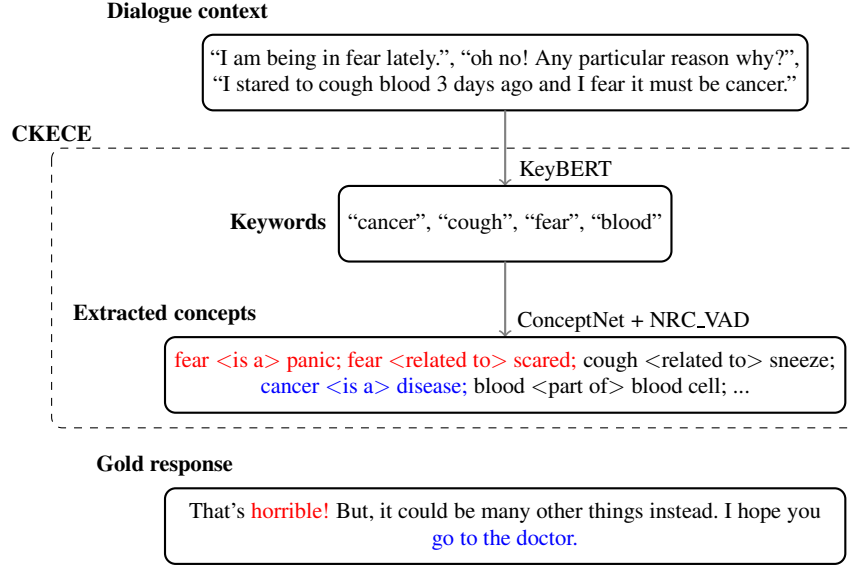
Dialogue context

“I am being in fear lately.”, “oh no! Any particular reason why?”, “I stared to cough blood 3 days ago and I fear it must be cancer.”

CKECE

KeyBERT

Keywords

“cancer”, “cough”, “fear”, “blood”

Extracted concepts

ConceptNet + NRC_VAD

fear <is a> panic; fear <related to> scared; cough <related to> sneeze; cancer <is a> disease; blood <part of> blood cell; ...

Gold response

That’s horrible! But, it could be many other things instead. I hope you go to the doctor.